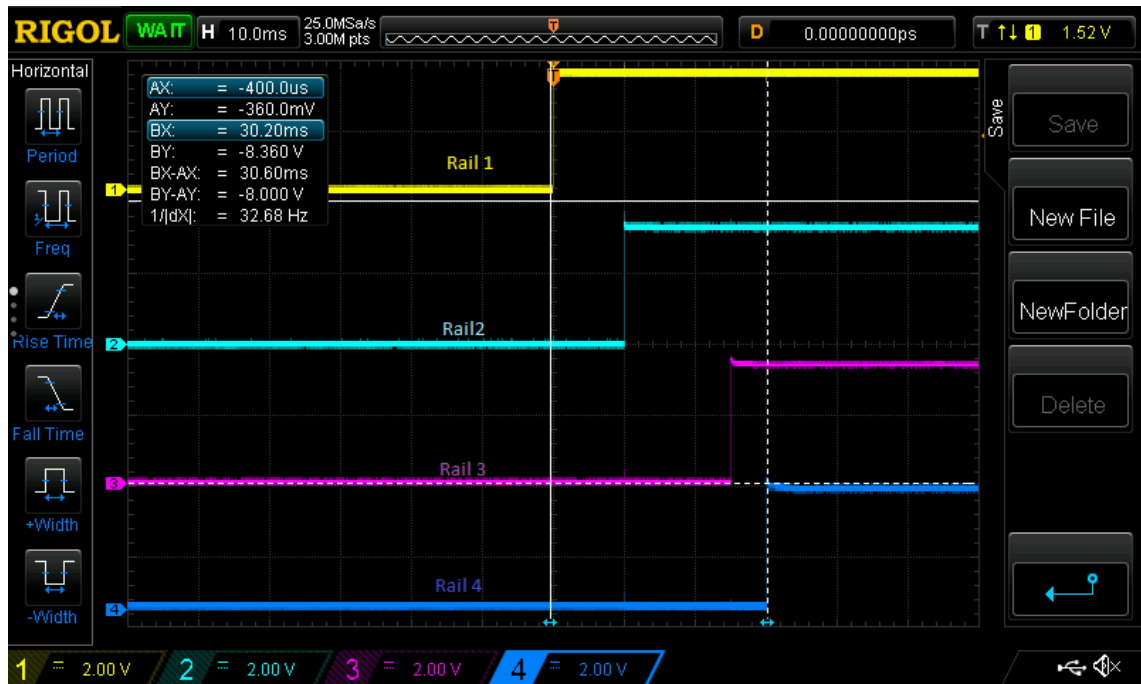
RIGOL WAIT H 10.0ms 25.0MSa/s 3.00M pts T D 0.00000000ps T 1 1.52 V

Horizontal

Period

Freq

Rise Time

Fall Time

+Width

-Width

| | | |
|---|---|---|
| AX: | = | -400.0us |
| AY: | = | -360.0mV |
| BX: | = | 30.20ms |
| BY: | = | -8.360 V |
| BX-AX: | = | 30.60ms |
| BY-AY: | = | -8.000 V |
| 1/\|dX\|: | = | 32.68 Hz |

T

Rail 1

1

Rail2

2

Rail 3

3

Rail 4

4

Save

Save

New File

NewFolder

Delete

1 2.00 V 2 2.00 V 3 2.00 V 4 2.00 V